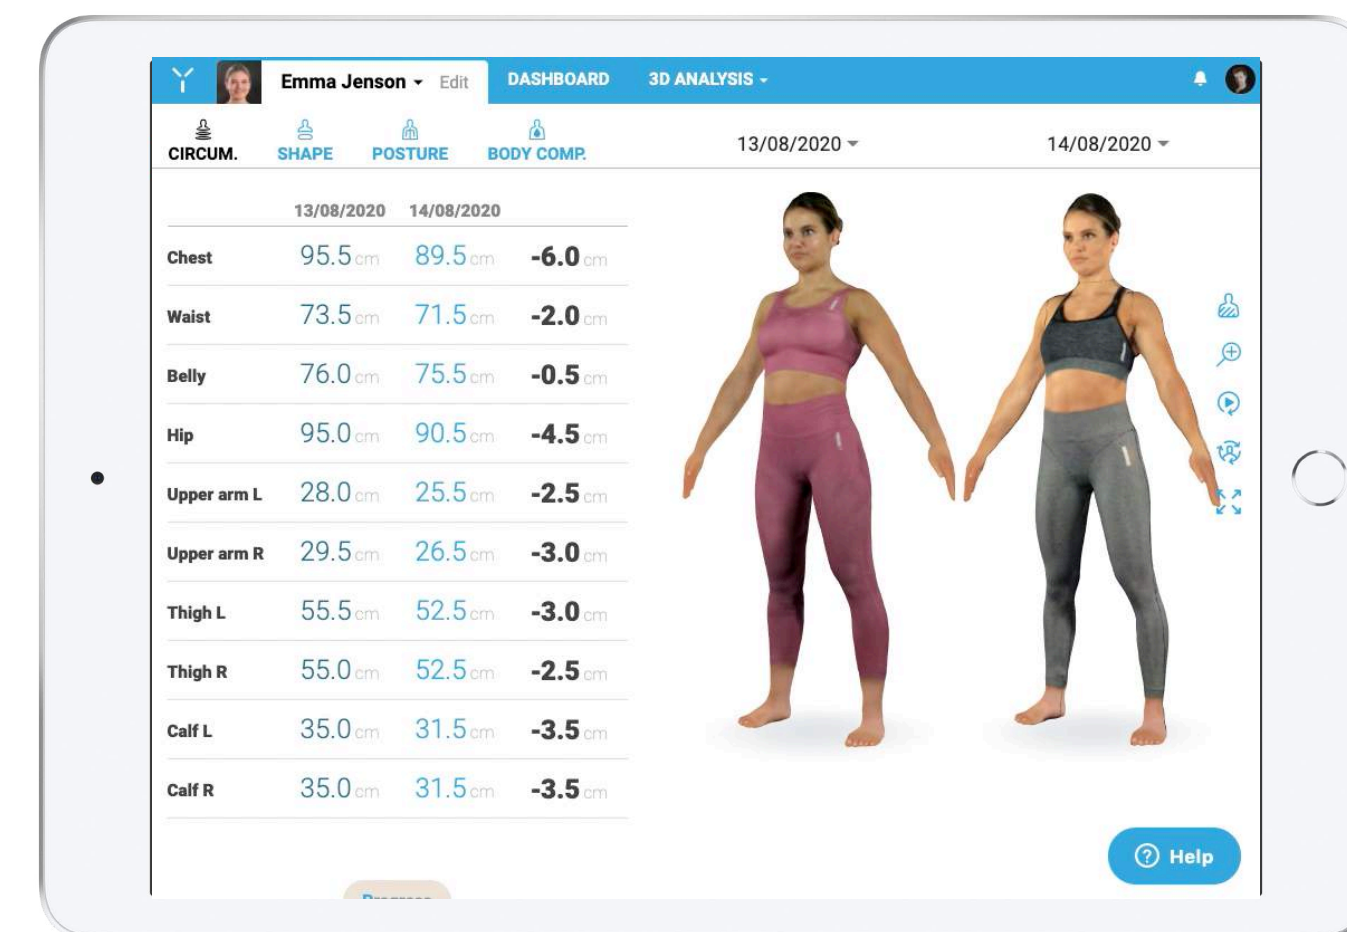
Emma Jenson Edit DASHBOARD 3D ANALYSIS

CIRCUM. SHAPE POSTURE BODY COMP.

13/08/2020 14/08/2020

| | 13/08/2020 | 14/08/2020 | |
|---|---|---|---|
| Chest | 95.5 cm | 89.5 cm | -6.0 cm |
| Waist | 73.5 cm | 71.5 cm | -2.0 cm |
| Belly | 76.0 cm | 75.5 cm | -0.5 cm |
| Hip | 95.0 cm | 90.5 cm | -4.5 cm |
| Upper arm L | 28.0 cm | 25.5 cm | -2.5 cm |
| Upper arm R | 29.5 cm | 26.5 cm | -3.0 cm |
| Thigh L | 55.5 cm | 52.5 cm | -3.0 cm |
| Thigh R | 55.0 cm | 52.5 cm | -2.5 cm |
| Calf L | 35.0 cm | 31.5 cm | -3.5 cm |
| Calf R | 35.0 cm | 31.5 cm | -3.5 cm |

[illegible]

Help